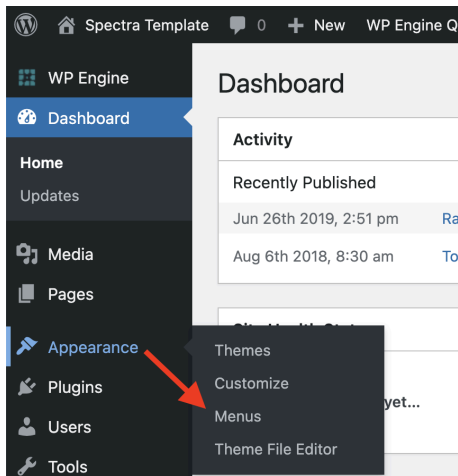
Spectra Template 0 New WP Engine Q

WP Engine
Dashboard
Home
Updates
Media
Pages
Appearance
Plugins
Users
Tools

Themes
Customize
Menus
Theme File Editor

Dashboard

Activity
Recently Published
Jun 26th 2019, 2:51 pm Ra
Aug 6th 2018, 8:30 am To

yet...